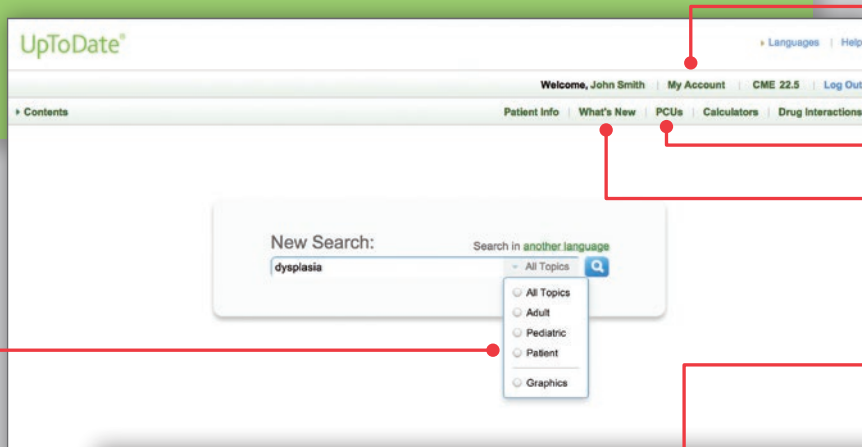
UpToDate®

▸ Languages | Help

Welcome, John Smith | My Account | CME 22.5 | Log Out

▸ Contents

Patient Info | What's New | PCUs | Calculators | Drug Interactions

New Search:

Search in another language

dysplasia

All Topics

All Topics
Adult
Pediatric
Patient
Graphics